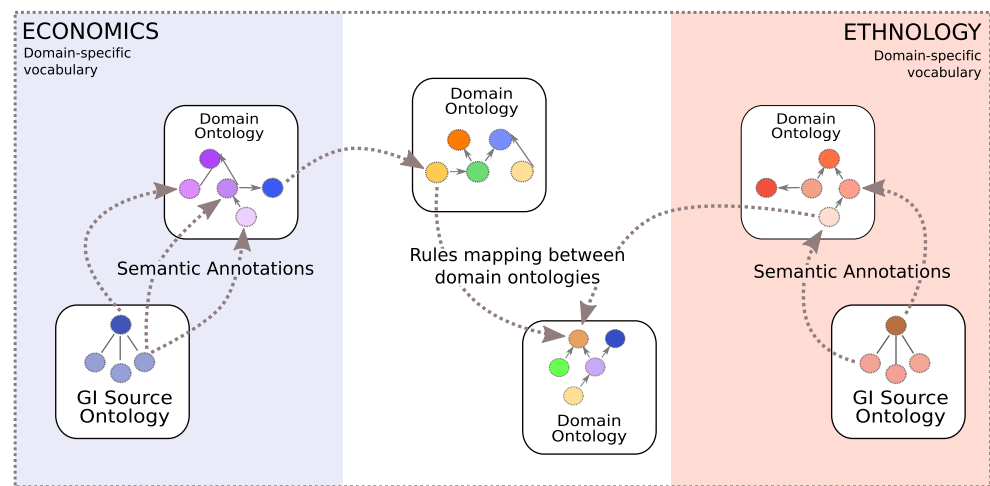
ECONOMICS
Domain-specific vocabulary

ETHNOLOGY
Domain-specific vocabulary

Domain Ontology

Domain Ontology

Domain Ontology

Semantic Annotations

Rules mapping between domain ontologies

Semantic Annotations

GI Source Ontology

Domain Ontology

GI Source Ontology